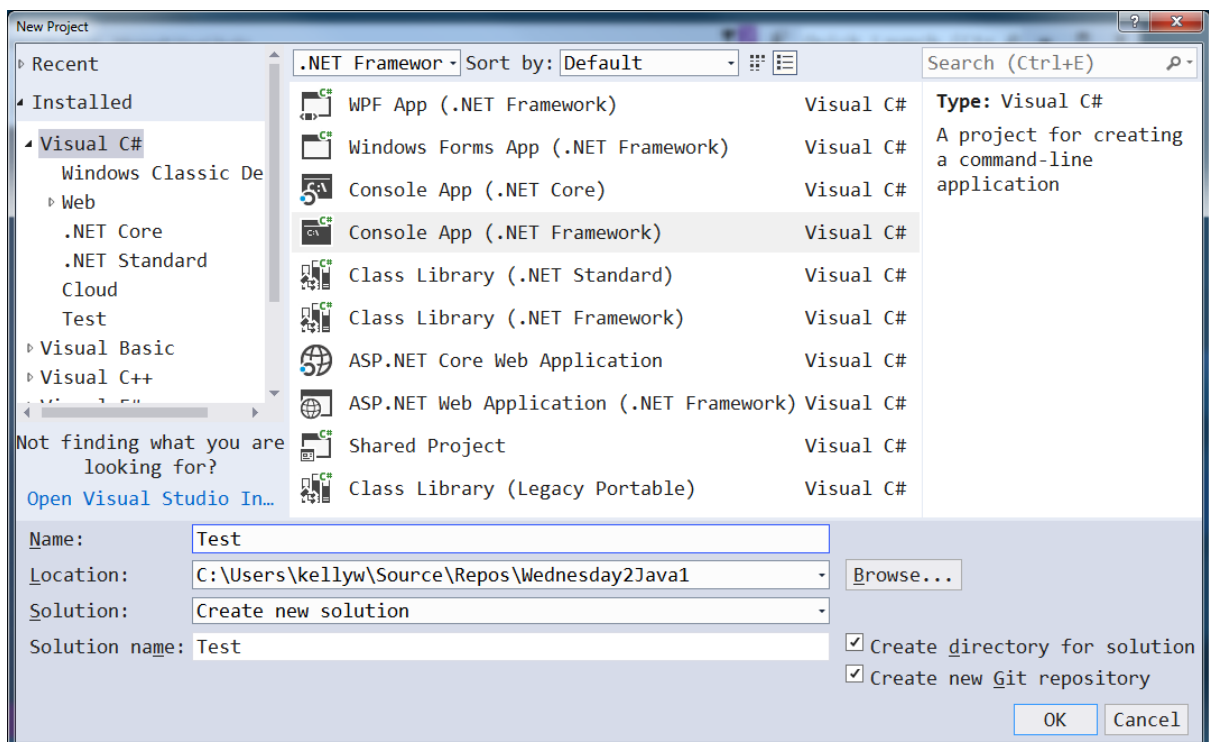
New Project

▹ Recent
◢ Installed
◢ Visual C#
Windows Classic De
▹ Web
.NET Core
.NET Standard
Cloud
Test
▹ Visual Basic
▹ Visual C++
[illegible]

Not finding what you are looking for?
Open Visual Studio In…

.NET Framewor | Sort by: Default

| | |
|---|---|
| WPF App (.NET Framework) | Visual C# |
| Windows Forms App (.NET Framework) | Visual C# |
| Console App (.NET Core) | Visual C# |
| Console App (.NET Framework) | Visual C# |
| Class Library (.NET Standard) | Visual C# |
| Class Library (.NET Framework) | Visual C# |
| ASP.NET Core Web Application | Visual C# |
| ASP.NET Web Application (.NET Framework) | Visual C# |
| Shared Project | Visual C# |
| Class Library (Legacy Portable) | Visual C# |

Search (Ctrl+E)

Type: Visual C#
A project for creating a command-line application

Name: Test
Location: C:\Users\kellyw\Source\Repos\Wednesday2Java1
Browse...
Solution: Create new solution
Solution name: Test
Create directory for solution
Create new Git repository
OK
Cancel